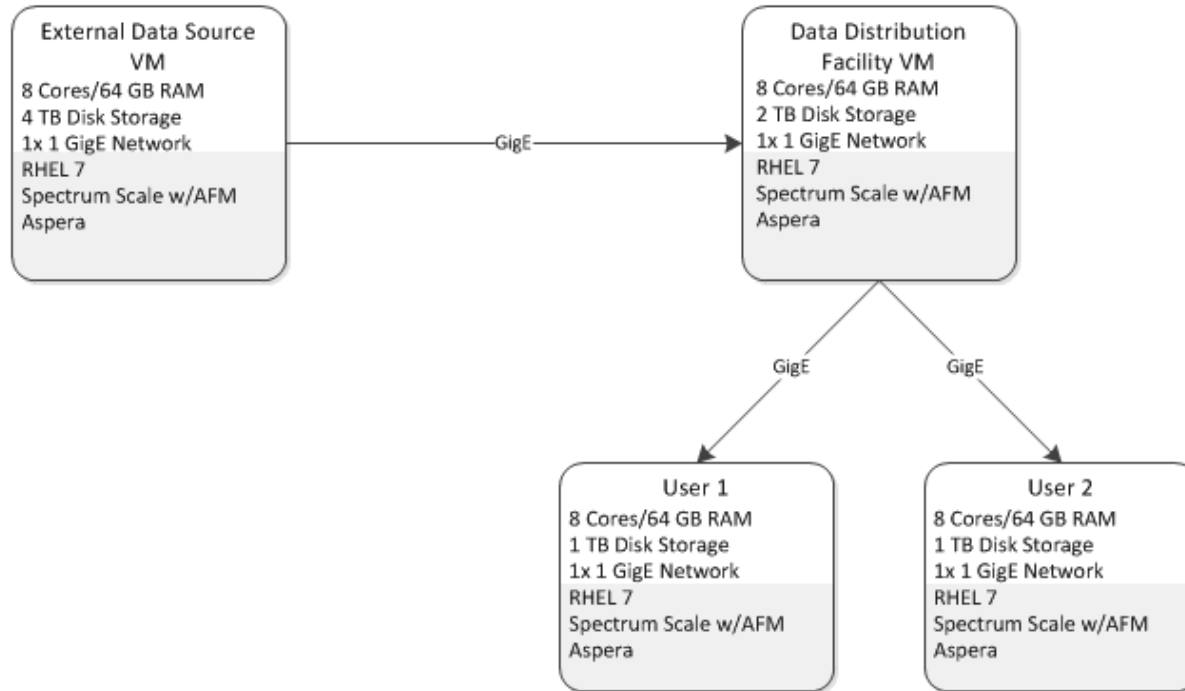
External Data Source VM
8 Cores/64 GB RAM
4 TB Disk Storage
1x 1 GigE Network
RHEL 7
Spectrum Scale w/AFM
Aspera

GigE

Data Distribution Facility VM
8 Cores/64 GB RAM
2 TB Disk Storage
1x 1 GigE Network
RHEL 7
Spectrum Scale w/AFM
Aspera

GigE

GigE

User 1
8 Cores/64 GB RAM
1 TB Disk Storage
1x 1 GigE Network
RHEL 7
Spectrum Scale w/AFM
Aspera

User 2
8 Cores/64 GB RAM
1 TB Disk Storage
1x 1 GigE Network
RHEL 7
Spectrum Scale w/AFM
Aspera